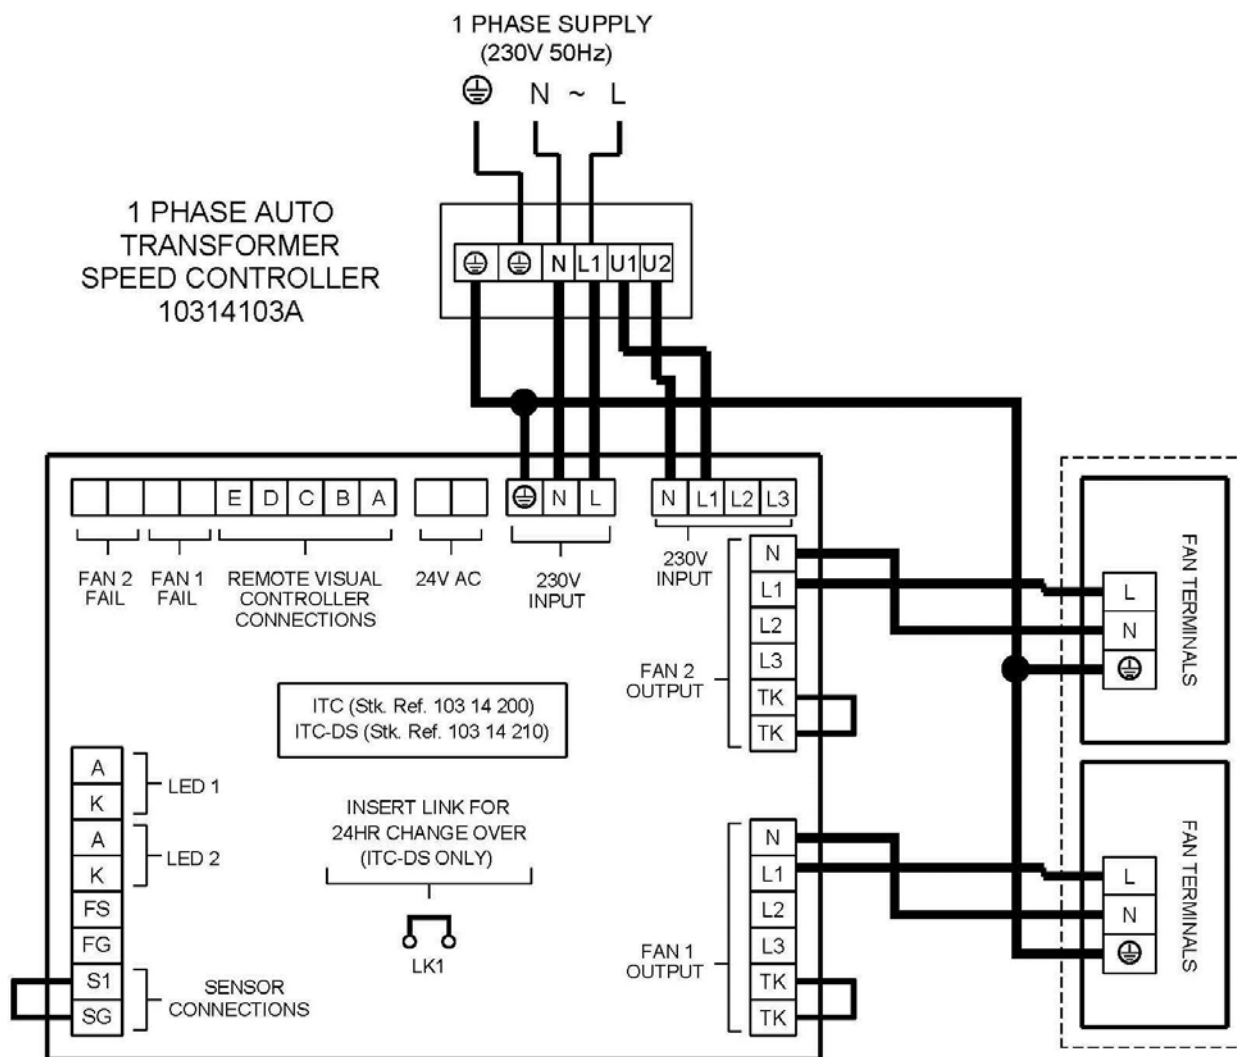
1 PHASE SUPPLY
(230V 50Hz)

⏚ N ~ L

1 PHASE AUTO TRANSFORMER SPEED CONTROLLER 10314103A

⏚ ⏚ N L1 U1 U2

E D C B A

⏚ N L

N L1 L2 L3

FAN 2 FAIL

FAN 1 FAIL

REMOTE VISUAL CONTROLLER CONNECTIONS

24V AC

230V INPUT

230V INPUT

N
L1
L2
L3
TK
TK

FAN 2 OUTPUT

L
N
⏚

FAN TERMINALS

ITC (Stk. Ref. 103 14 200)
ITC-DS (Stk. Ref. 103 14 210)

A
K
LED 1

A
K
LED 2

FS
FG
S1
SG

SENSOR CONNECTIONS

INSERT LINK FOR 24HR CHANGE OVER (ITC-DS ONLY)

LK1

N
L1
L2
L3
TK
TK

FAN 1 OUTPUT

L
N
⏚

FAN TERMINALS